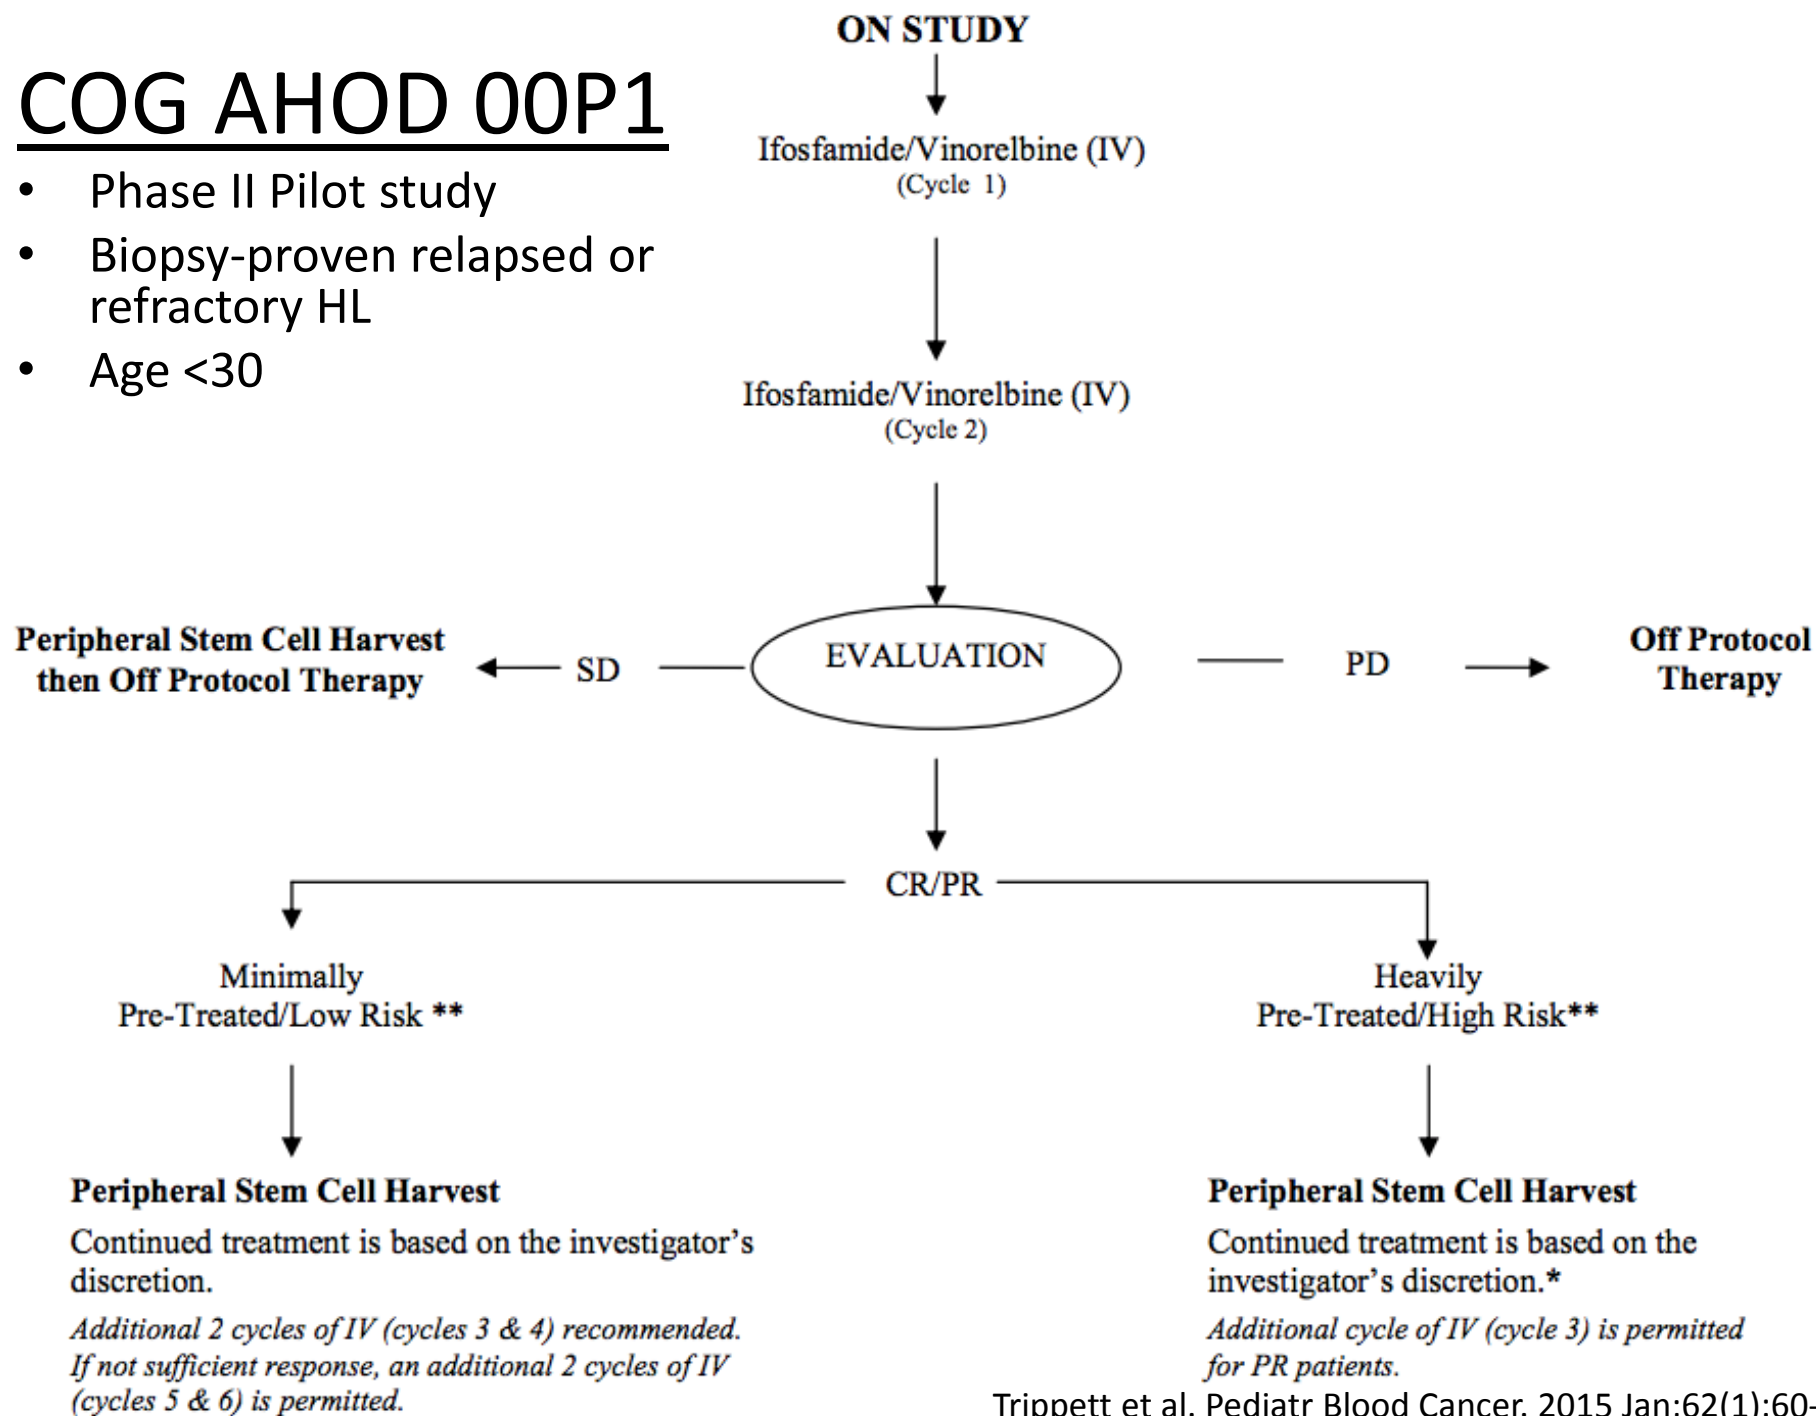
COG AHOD 00P1

- Phase II Pilot study
- Biopsy-proven relapsed or refractory HL
- Age <30

ON STUDY

Ifosfamide/Vinorelbine (IV)
(Cycle 1)

Ifosfamide/Vinorelbine (IV)
(Cycle 2)

Peripheral Stem Cell Harvest then Off Protocol Therapy

SD

EVALUATION

PD

Off Protocol Therapy

CR/PR

Minimally Pre-Treated/Low Risk **

Heavily Pre-Treated/High Risk**

Peripheral Stem Cell Harvest

Continued treatment is based on the investigator's discretion.

*Additional 2 cycles of IV (cycles 3 & 4) recommended. If not sufficient response, an additional 2 cycles of IV (cycles 5 & 6) is permitted.*

Peripheral Stem Cell Harvest

Continued treatment is based on the investigator's discretion.*

*Additional cycle of IV (cycle 3) is permitted for PR patients.*

Trippett et al. Pediatr Blood Cancer. 2015 Jan;62(1):60-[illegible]